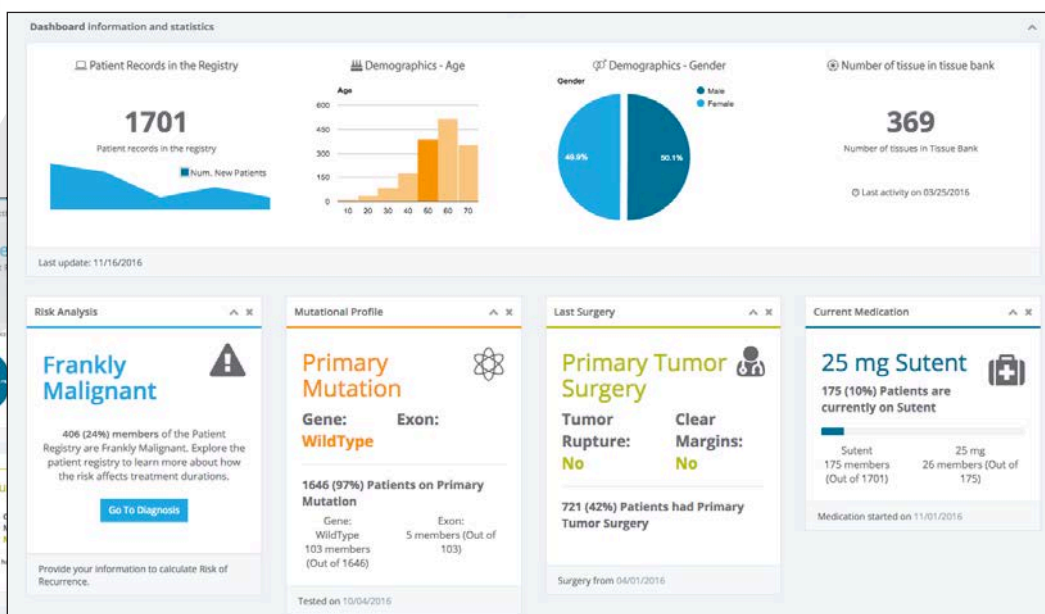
Dashboard information and statistics

Patient Records in the Registry

1701

Patient records in the registry

Num. New Patients

Demographics - Age

Age

600

450

300

150

0

10 20 30 40 50 60 70

Demographics - Gender

Gender

Male

Female

49.9%

50.1%

Number of tissue in tissue bank

369

Number of tissues in Tissue Bank

Last activity on 03/25/2016

Last update: 11/16/2016

Risk Analysis

Frankly Malignant

406 (24%) members of the Patient Registry are Frankly Malignant. Explore the patient registry to learn more about how the risk affects treatment durations.

Go To Diagnosis

Provide your information to calculate Risk of Recurrence.

Mutational Profile

Primary Mutation

Gene: WildType

Exon:

1646 (97%) Patients on Primary Mutation

Gene: WildType 103 members (Out of 1646)

Exon: 5 members (Out of 103)

Tested on 10/04/2016

Last Surgery

Primary Tumor Surgery

Tumor Rupture: No

Clear Margins: No

721 (42%) Patients had Primary Tumor Surgery

Surgery from 04/01/2016

Current Medication

25 mg Sutent

175 (10%) Patients are currently on Sutent

Sutent 175 members (Out of 1701)

25 mg 26 members (Out of 175)

Medication started on 11/01/2016